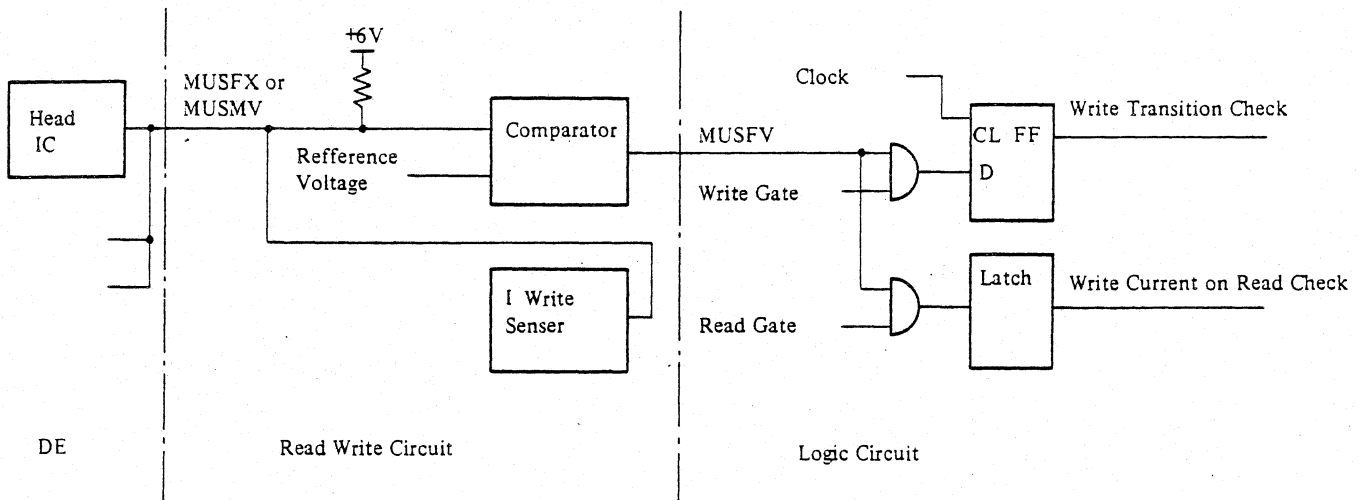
Head IC

MUSFX or MUSMV

+6V

Refference Voltage

Comparator

I Write Senser

MUSFV

Clock

Write Gate

CL FF

D

Write Transition Check

Latch

Read Gate

Write Current on Read Check

DE

Read Write Circuit

Logic Circuit